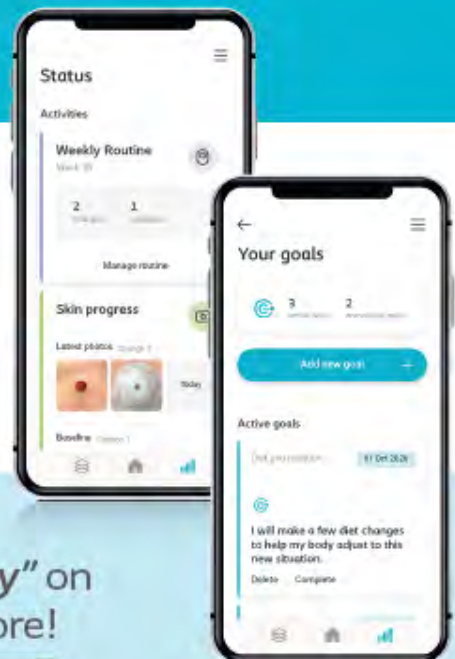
Status

Activities

Weekly Routine

Week 10

2

1

Manage routine

Skin progress

Latest photos

Today

Baseline

←

Your goals

3

2

Add new goal

+

Active goals

01 Oct 2020

I will make a few diet changes to help my body adjust to this new situation.

Delete

Complete

y" on

ore!